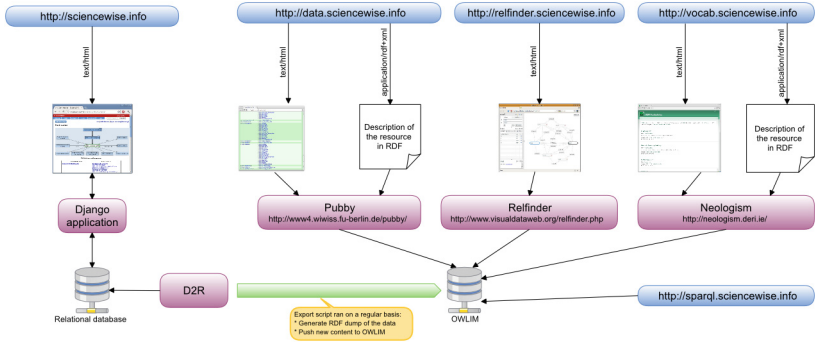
http://sciencewise.info

text/html

Django application

Relational database

D2R

http://data.sciencewise.info

text/html

application/rdf+xml

Description of the resource in RDF

Pubby
http://www4.wiwiss.fu-berlin.de/pubby/

http://relfinder.sciencewise.info

text/html

Relfinder
http://www.visualdataweb.org/relfinder.php

http://vocab.sciencewise.info

text/html

application/rdf+xml

Description of the resource in RDF

Neologism
http://neologism.deri.ie/

OWLIM

Export script ran on a regular basis:
* Generate RDF dump of the data
* Push new content to OWLIM

http://sparql.sciencewise.info